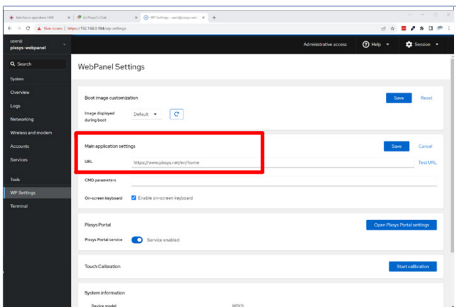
WebPanel Settings

Boot image customization
Save Reset
Image displayed during boot
Default

Main application settings
Save Cancel
URL
https://www.pixsys.net/en/home
Test URL
CMD parameters
On-screen keyboard
Enable on-screen keyboard

Pixsys Portal
Open Pixsys Portal settings
Pixsys Portal service
Service enabled

Touch Calibration
Start calibration

System information
Device model

pixsys-webpanel
Search
System
Overview
Logs
Networking
Wireless and modem
Accounts
Services
Tools
WP Settings
Terminal

Administrative access
Help
Session